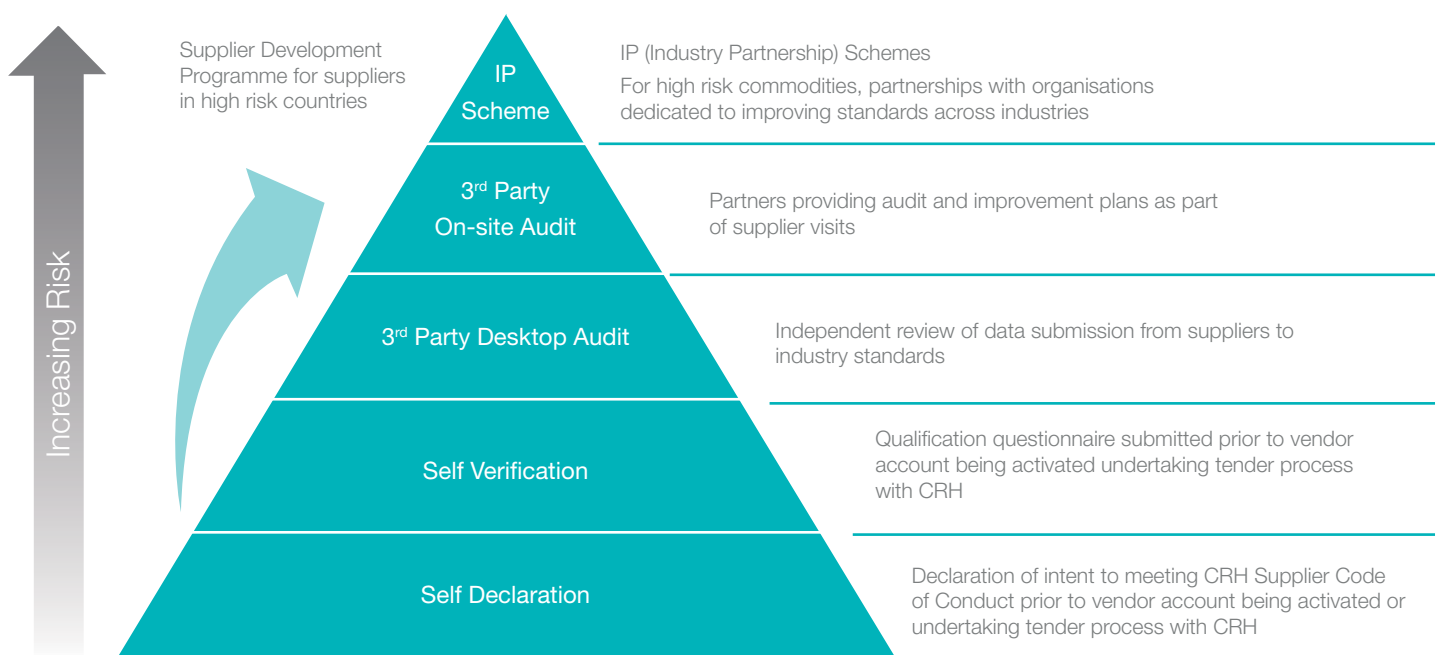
Increasing Risk

Supplier Development Programme for suppliers in high risk countries

IP Scheme

3$^{rd}$ Party On-site Audit

3$^{rd}$ Party Desktop Audit

Self Verification

Self Declaration

IP (Industry Partnership) Schemes

For high risk commodities, partnerships with organisations dedicated to improving standards across industries

Partners providing audit and improvement plans as part of supplier visits

Independent review of data submission from suppliers to industry standards

Qualification questionnaire submitted prior to vendor account being activated undertaking tender process with CRH

Declaration of intent to meeting CRH Supplier Code of Conduct prior to vendor account being activated or undertaking tender process with CRH